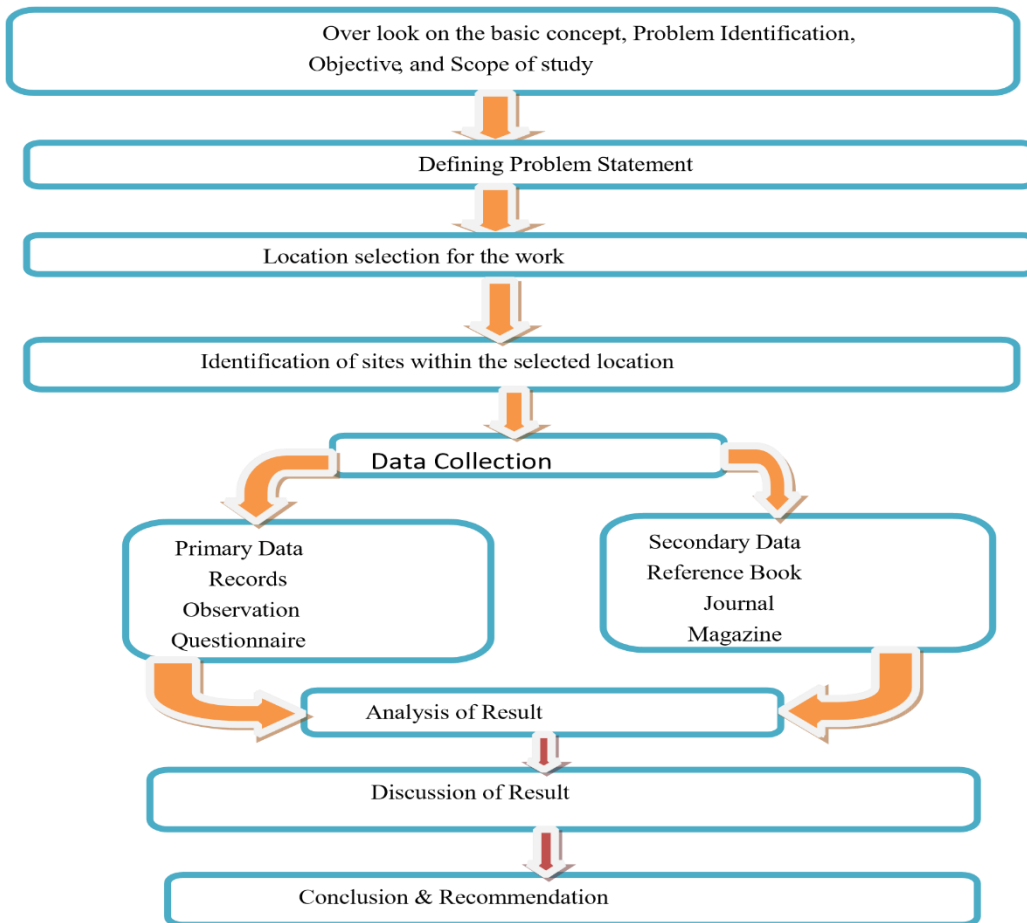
Over look on the basic concept, Problem Identification, Objective, and Scope of study

Defining Problem Statement

Location selection for the work

Identification of sites within the selected location

Data Collection

Primary Data
Records
Observation
Questionnaire

Secondary Data
Reference Book
Journal
Magazine

Analysis of Result

Discussion of Result

Conclusion & Recommendation